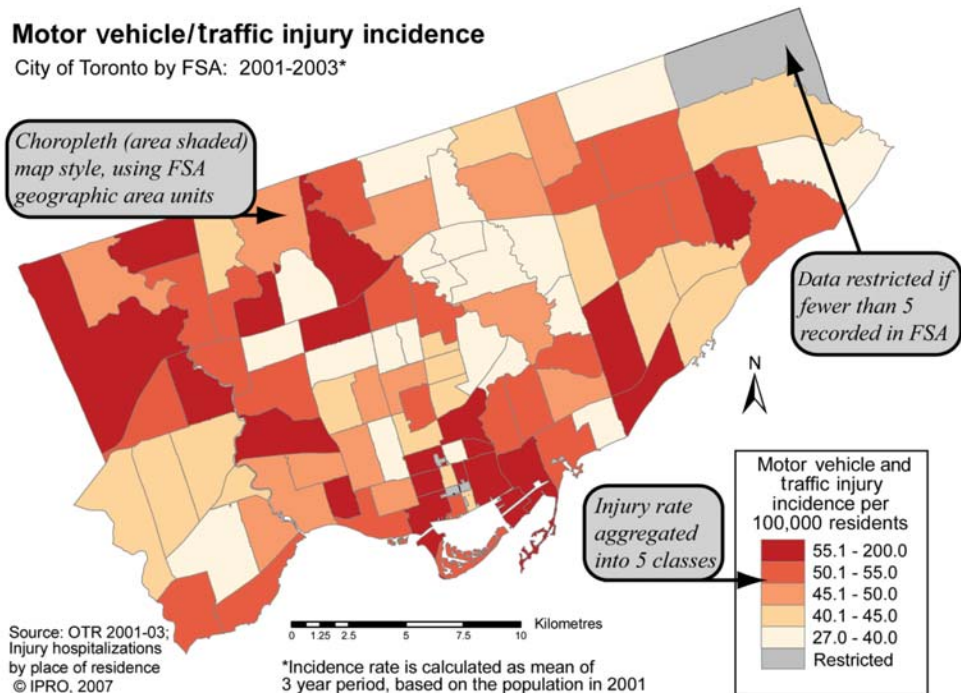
Motor vehicle/traffic injury incidence

City of Toronto by FSA: 2001-2003*

Choropleth (area shaded) map style, using FSA geographic area units

Data restricted if fewer than 5 recorded in FSA

N

Injury rate aggregated into 5 classes

Motor vehicle and traffic injury incidence per 100,000 residents

55.1 - 200.0
50.1 - 55.0
45.1 - 50.0
40.1 - 45.0
27.0 - 40.0
Restricted

0 1.25 2.5 5 7.5 10 Kilometres

Source: OTR 2001-03; Injury hospitalizations by place of residence
© IPRO, 2007

*Incidence rate is calculated as mean of 3 year period, based on the population in 2001